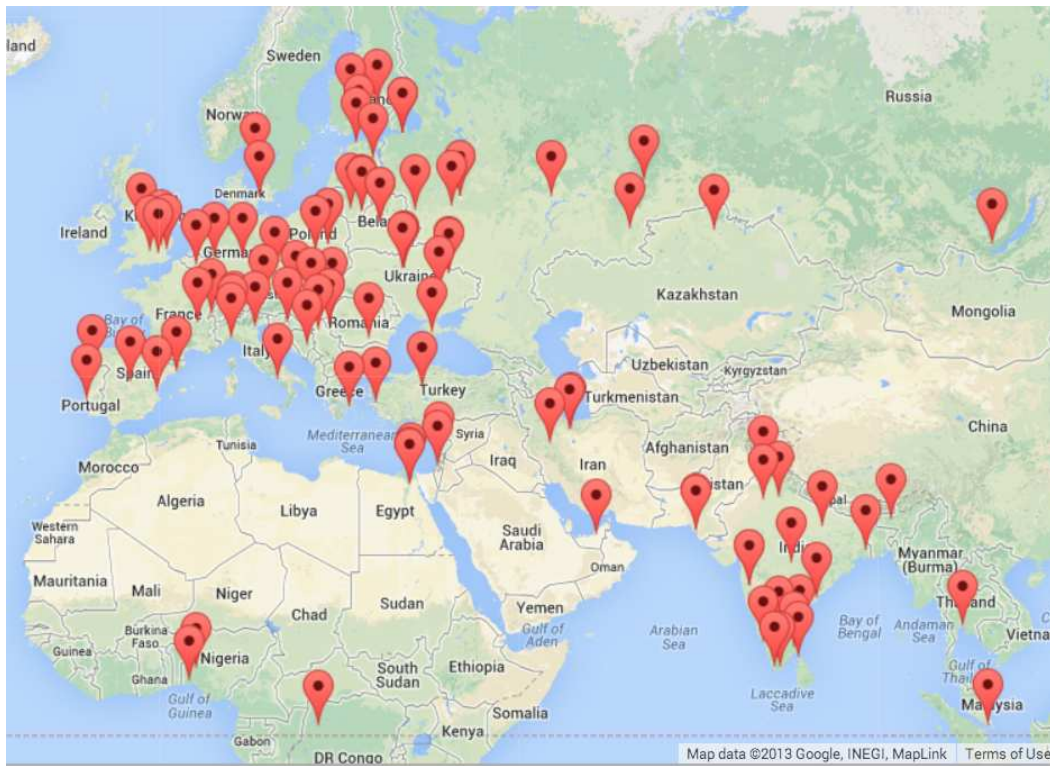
Iceland
Sweden
Norw
Russia
Denmark
Ireland
Germ
Pol
Bela
Ukraine
Kazakhstan
Mongolia
France
Romania
Bay of
Spain
Italy
Uzbekistan
Kyrgyzstan
Portugal
Greece
Turkey
Turkmenistan
Tunisia
Mediterranean Sea
Syria
China
Afghanistan
Morocco
Iraq
Iran
Algeria
Libya
Egypt
stan
Saudi Arabia
Western Sahara
Oman
Ind
Myanmar (Burma)
Mauritania
Mali
Niger
Sudan
Chad
Yemen
Bay of Bengal
Thailand
Gulf of Aden
Arabian Sea
Andaman Sea
Vietna
Burkina Faso
Nigeria
Guinea
South Sudan
Ethiopia
Gulf of Thai
Ghana
Gulf of Guinea
Laccadive Sea
Somalia
Malaysia
Kenya
Gabon
DR Congo
Map data ©2013 Google, INEGI, MapLink
Terms of Use